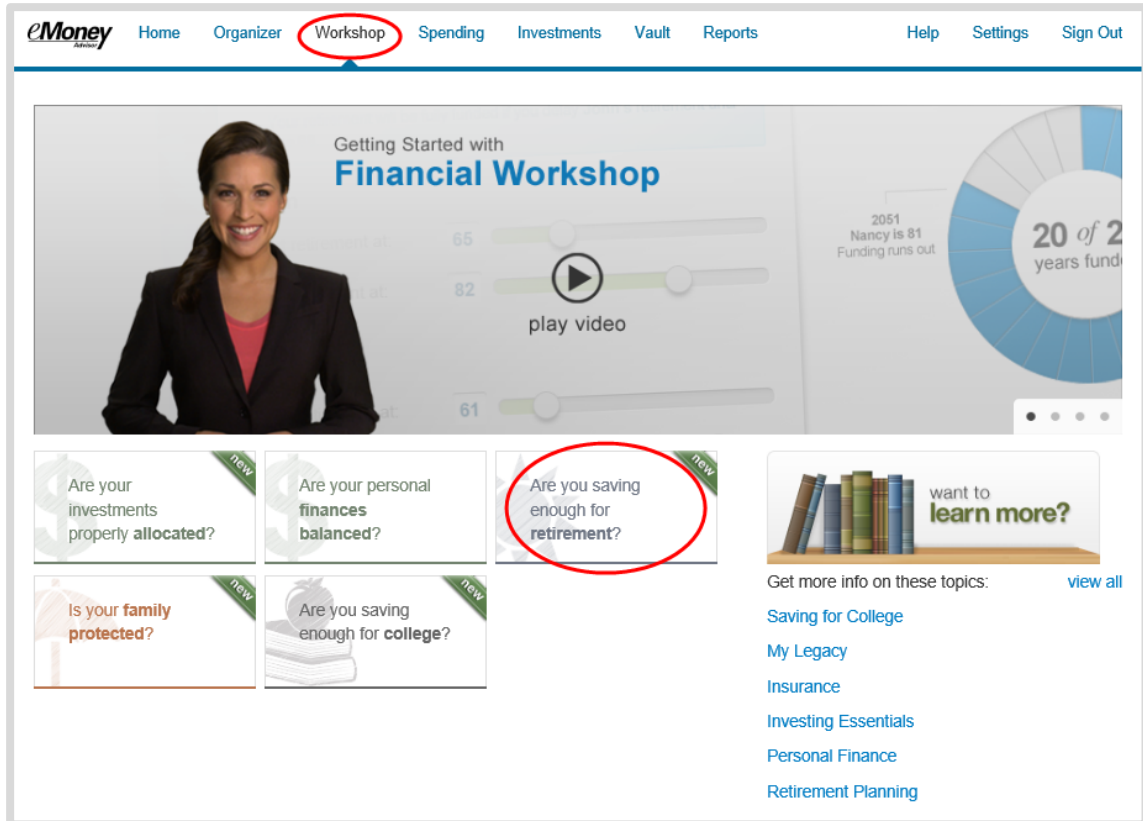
eMoney Advisor Home Organizer Workshop Spending Investments Vault Reports Help Settings Sign Out

Getting Started with
Financial Workshop

65
82
61

play video

2051
Nancy is 81
Funding runs out

20 of 2
years fund

new
Are your investments properly allocated?

Are your personal finances balanced?

new
Are you saving enough for retirement?

new
Is your family protected?

new
Are you saving enough for college?

want to
learn more?

Get more info on these topics: view all

Saving for College
My Legacy
Insurance
Investing Essentials
Personal Finance
Retirement Planning